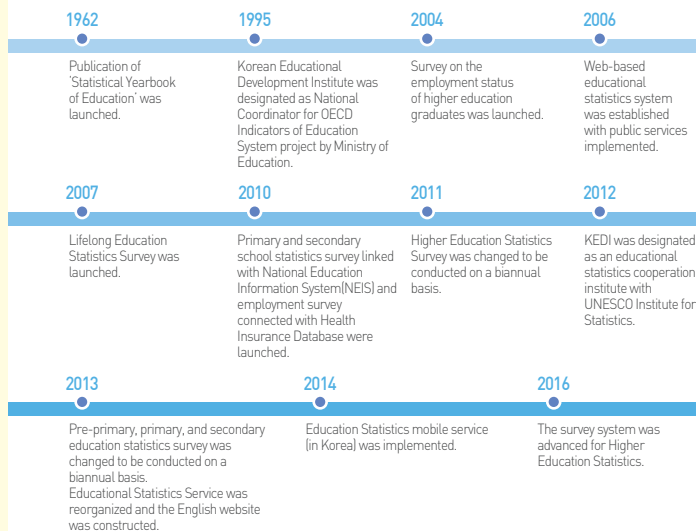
1962

Publication of 'Statistical Yearbook of Education' was launched.

1995

Korean Educational Development Institute was designated as National Coordinator for OECD Indicators of Education System project by Ministry of Education.

2004

Survey on the employment status of higher education graduates was launched.

2006

Web-based educational statistics system was established with public services implemented.

2007

Lifelong Education Statistics Survey was launched.

2010

Primary and secondary school statistics survey linked with National Education Information System(NEIS) and employment survey connected with Health Insurance Database were launched.

2011

Higher Education Statistics Survey was changed to be conducted on a biannual basis.

2012

KEDI was designated as an educational statistics cooperation institute with UNESCO Institute for Statistics.

2013

Pre-primary, primary, and secondary education statistics survey was changed to be conducted on a biannual basis.
Educational Statistics Service was reorganized and the English website was constructed.

2014

Education Statistics mobile service (in Korea) was implemented.

2016

The survey system was advanced for Higher Education Statistics.